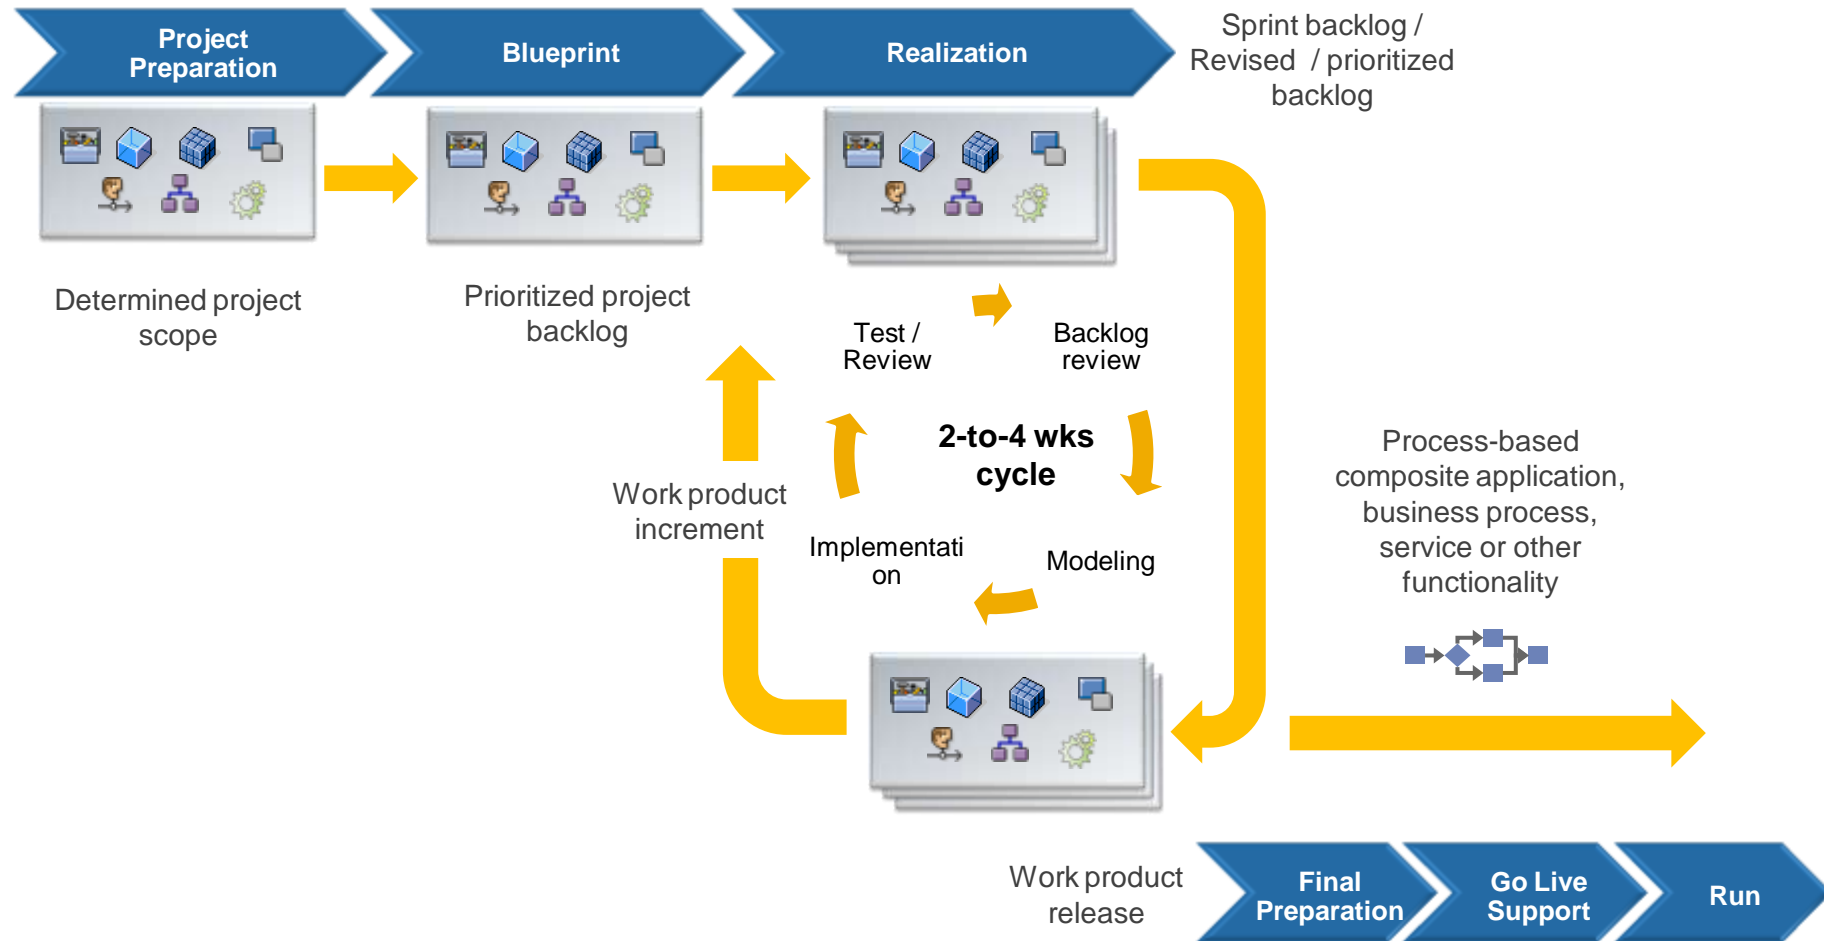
Project Preparation

Blueprint

Realization

Sprint backlog / Revised / prioritized backlog

Determined project scope

Prioritized project backlog

Test / Review

Backlog review

2-to-4 wks cycle

Work product increment

Implementati on

Modeling

Process-based composite application, business process, service or other functionality

Work product release

Final Preparation

Go Live Support

Run